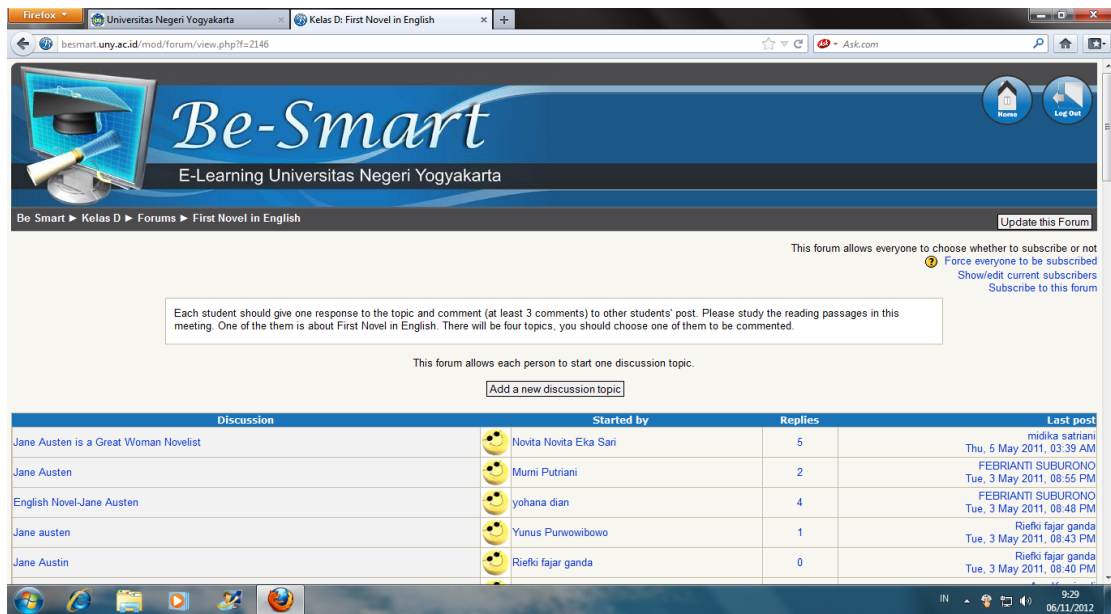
Firefox
Universitas Negeri Yogyakarta
Kelas D: First Novel in English
besmart.uny.ac.id/mod/forum/view.php?f=2146
Ask.com

Be-Smart
E-Learning Universitas Negeri Yogyakarta
Home
Log Out

Be Smart ► Kelas D ► Forums ► First Novel in English
Update this Forum

This forum allows everyone to choose whether to subscribe or not
Force everyone to be subscribed
Show/edit current subscribers
Subscribe to this forum

Each student should give one response to the topic and comment (at least 3 comments) to other students' post. Please study the reading passages in this meeting. One of the them is about First Novel in English. There will be four topics, you should choose one of them to be commented.

This forum allows each person to start one discussion topic.

Add a new discussion topic

| Discussion | Started by | Replies | Last post |
|---|---|---|---|
| Jane Austen is a Great Woman Novelist | Novita Novita Eka Sari | 5 | midika satriani Thu, 5 May 2011, 03:39 AM |
| Jane Austen | Murni Putriani | 2 | FEBRIANTI SUBURONO Tue, 3 May 2011, 08:55 PM |
| English Novel-Jane Austen | yohana dian | 4 | FEBRIANTI SUBURONO Tue, 3 May 2011, 08:48 PM |
| Jane austen | Yunus Purwowibowo | 1 | Riefki fajar ganda Tue, 3 May 2011, 08:43 PM |
| Jane Austin | Riefki fajar ganda | 0 | Riefki fajar ganda Tue, 3 May 2011, 08:40 PM |

IN
9:29
06/11/2012